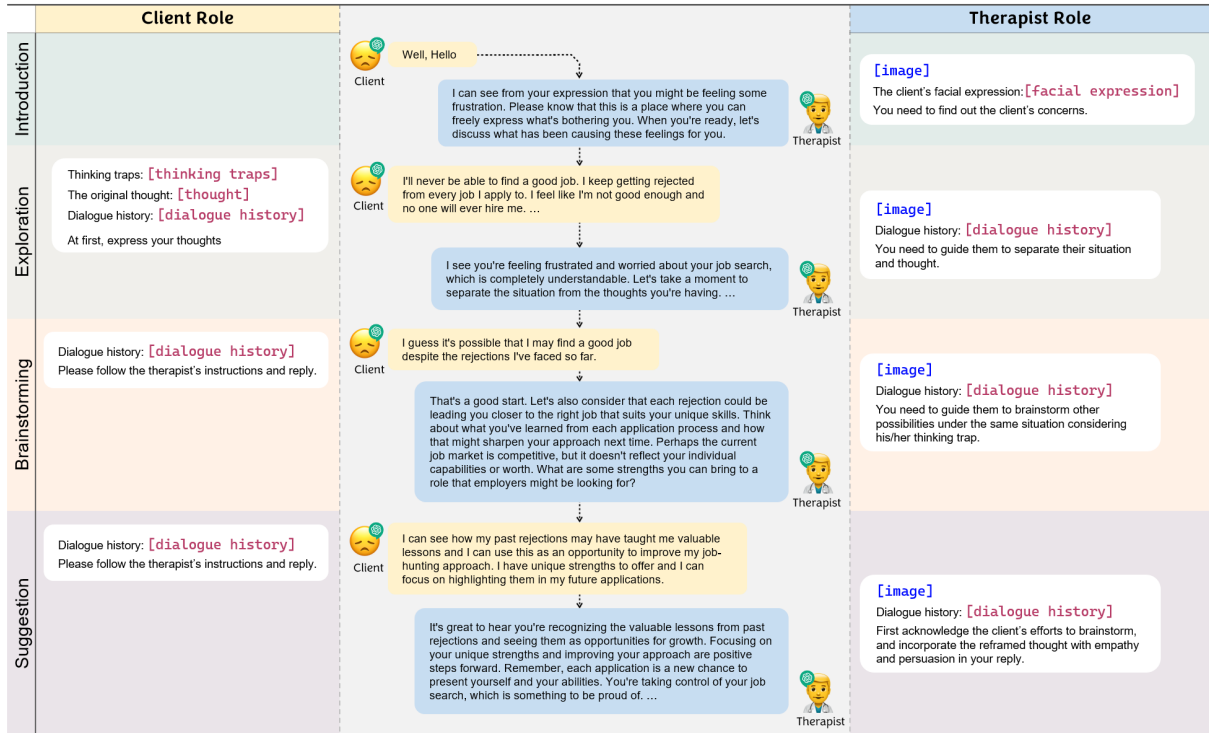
Client Role

Therapist Role

Introduction

Well, Hello

Client

I can see from your expression that you might be feeling some frustration. Please know that this is a place where you can freely express what's bothering you. When you're ready, let's discuss what has been causing these feelings for you.

Therapist

[image]
The client's facial expression:[facial expression]
You need to find out the client's concerns.

Exploration

Thinking traps: [thinking traps]
The original thought: [thought]
Dialogue history: [dialogue history]
At first, express your thoughts

I'll never be able to find a good job. I keep getting rejected from every job I apply to. I feel like I'm not good enough and no one will ever hire me. ...

Client

I see you're feeling frustrated and worried about your job search, which is completely understandable. Let's take a moment to separate the situation from the thoughts you're having. ...

Therapist

[image]
Dialogue history: [dialogue history]
You need to guide them to separate their situation and thought.

Brainstorming

Dialogue history: [dialogue history]
Please follow the therapist's instructions and reply.

I guess it's possible that I may find a good job despite the rejections I've faced so far.

Client

That's a good start. Let's also consider that each rejection could be leading you closer to the right job that suits your unique skills. Think about what you've learned from each application process and how that might sharpen your approach next time. Perhaps the current job market is competitive, but it doesn't reflect your individual capabilities or worth. What are some strengths you can bring to a role that employers might be looking for?

Therapist

[image]
Dialogue history: [dialogue history]
You need to guide them to brainstorm other possibilities under the same situation considering his/her thinking trap.

Suggestion

Dialogue history: [dialogue history]
Please follow the therapist's instructions and reply.

I can see how my past rejections may have taught me valuable lessons and I can use this as an opportunity to improve my job-hunting approach. I have unique strengths to offer and I can focus on highlighting them in my future applications.

Client

It's great to hear you're recognizing the valuable lessons from past rejections and seeing them as opportunities for growth. Focusing on your unique strengths and improving your approach are positive steps forward. Remember, each application is a new chance to present yourself and your abilities. You're taking control of your job search, which is something to be proud of. ...

Therapist

[image]
Dialogue history: [dialogue history]
First acknowledge the client's efforts to brainstorm, and incorporate the reframed thought with empathy and persuasion in your reply.